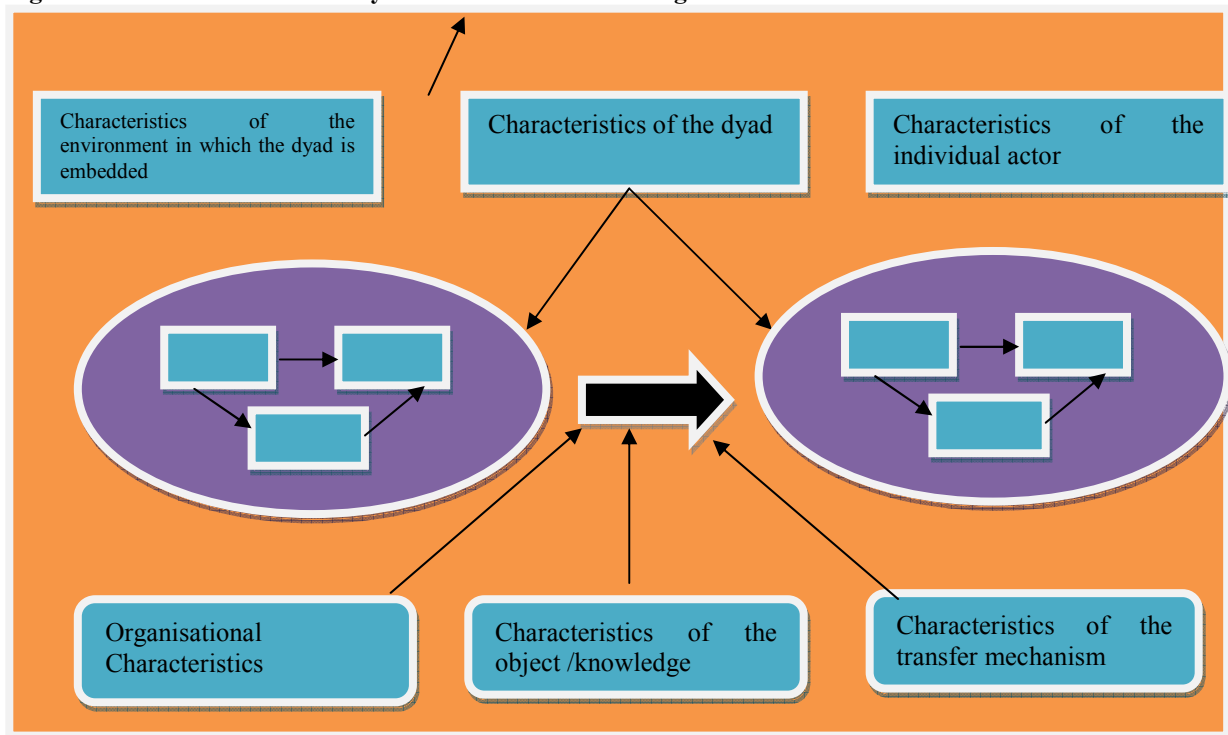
Characteristics of the environment in which the dyad is embedded

Characteristics of the dyad

Characteristics of the individual actor

Organisational Characteristics

Characteristics of the object /knowledge

Characteristics of the transfer mechanism